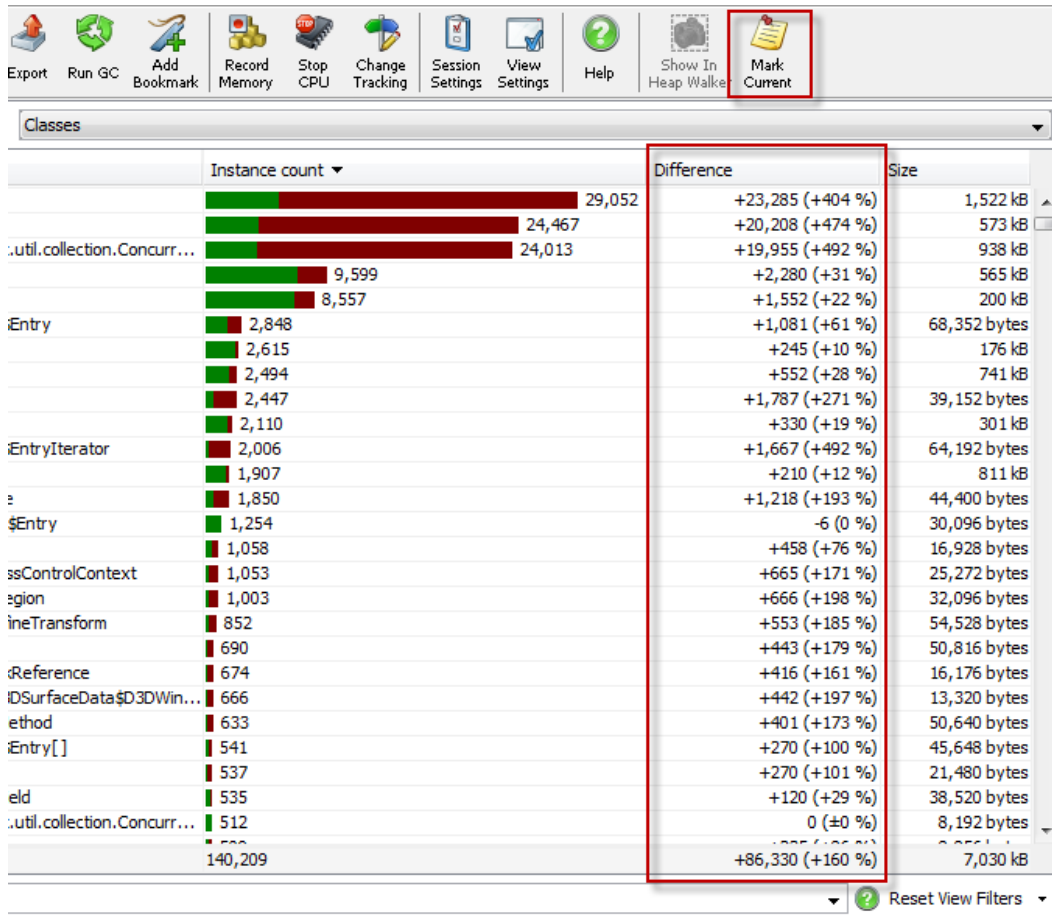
Export Run GC Add Bookmark Record Memory Stop CPU Change Tracking Session Settings View Settings Help Show In Heap Walker Mark Current

Classes

| | Instance count ▼ | Difference | Size |
|---|---|---|---|
| | 29,052 | +23,285 (+404 %) | 1,522 kB |
| | 24,467 | +20,208 (+474 %) | 573 kB |
| :.util.collection.Concurr... | 24,013 | +19,955 (+492 %) | 938 kB |
| | 9,599 | +2,280 (+31 %) | 565 kB |
| | 8,557 | +1,552 (+22 %) | 200 kB |
| ;Entry | 2,848 | +1,081 (+61 %) | 68,352 bytes |
| | 2,615 | +245 (+10 %) | 176 kB |
| | 2,494 | +552 (+28 %) | 741 kB |
| | 2,447 | +1,787 (+271 %) | 39,152 bytes |
| | 2,110 | +330 (+19 %) | 301 kB |
| ;EntryIterator | 2,006 | +1,667 (+492 %) | 64,192 bytes |
| | 1,907 | +210 (+12 %) | 811 kB |
| ; | 1,850 | +1,218 (+193 %) | 44,400 bytes |
| $Entry | 1,254 | -6 (0 %) | 30,096 bytes |
| | 1,058 | +458 (+76 %) | 16,928 bytes |
| ssControlContext | 1,053 | +665 (+171 %) | 25,272 bytes |
| egion | 1,003 | +666 (+198 %) | 32,096 bytes |
| ineTransform | 852 | +553 (+185 %) | 54,528 bytes |
| | 690 | +443 (+179 %) | 50,816 bytes |
| :Reference | 674 | +416 (+161 %) | 16,176 bytes |
| DSurfaceData$D3DWin... | 666 | +442 (+197 %) | 13,320 bytes |
| ethod | 633 | +401 (+173 %) | 50,640 bytes |
| ;Entry[] | 541 | +270 (+100 %) | 45,648 bytes |
| | 537 | +270 (+101 %) | 21,480 bytes |
| eld | 535 | +120 (+29 %) | 38,520 bytes |
| :.util.collection.Concurr... | 512 | 0 (±0 %) | 8,192 bytes |
| | 140,209 | +86,330 (+160 %) | 7,030 kB |

Reset View Filters